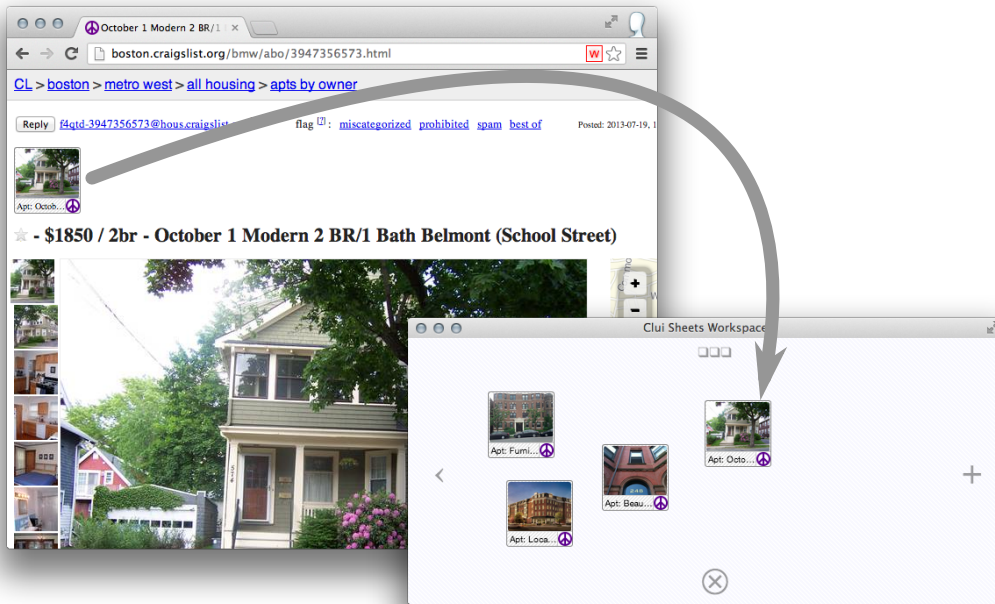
October 1 Modern 2 BR/1 ×

boston.craigslist.org/bmw/abo/3947356573.html

CL > boston > metro west > all housing > apts by owner

Reply f4qtd-3947356573@hous.craigslist

flag [?] : miscategorized prohibited spam best of

Posted: 2013-07-19, 1

Apt: Octob...

☆ - $1850 / 2br - October 1 Modern 2 BR/1 Bath Belmont (School Street)

+
−

Clui Sheets Workspace

Apt: Furni...

Apt: Octo...

Apt: Beau...

Apt: Loca...

<

+